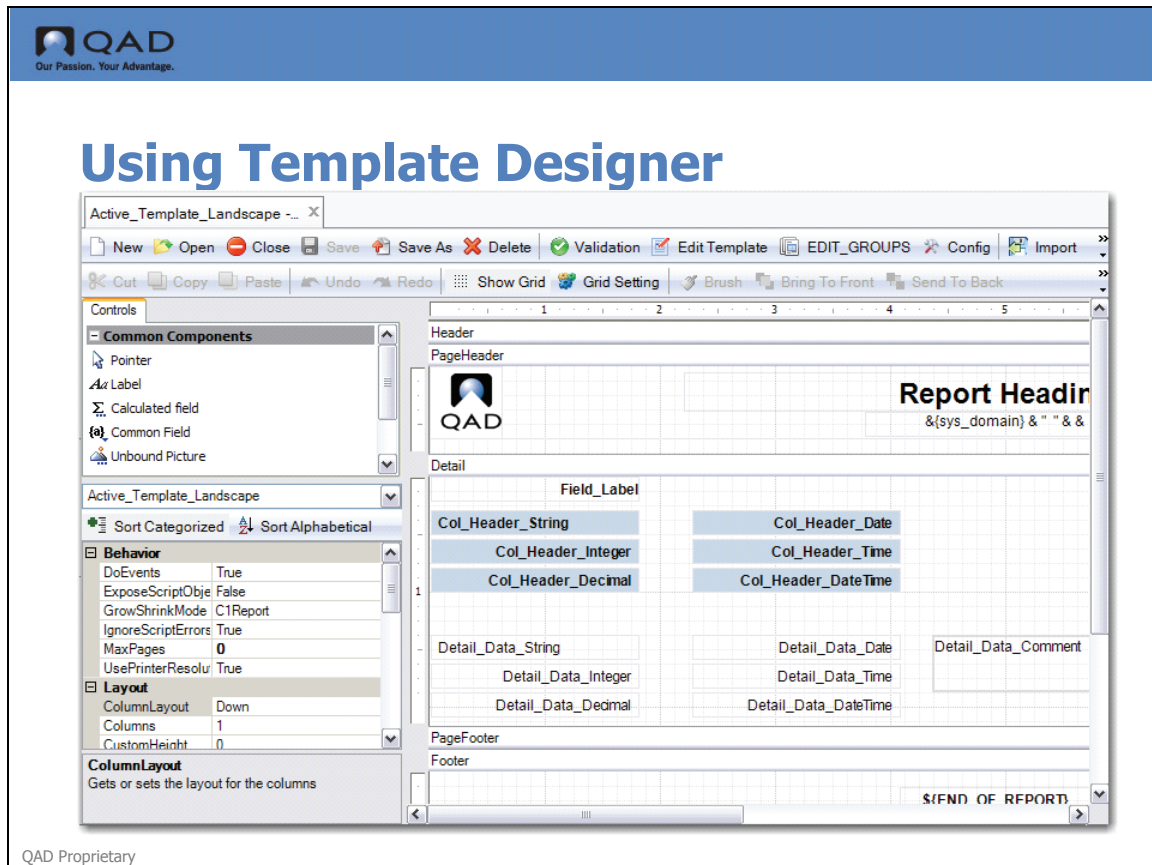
QAD
Our Passion. Your Advantage.

Using Template Designer

Active_Template_Landscape -... ×

New Open Close Save Save As Delete Validation Edit Template EDIT_GROUPS Config Import

Cut Copy Paste Undo Redo Show Grid Grid Setting Brush Bring To Front Send To Back

Controls

Common Components
Pointer
Label
Calculated field
Common Field
Unbound Picture

Active_Template_Landscape

Sort Categorized Sort Alphabetical

| Behavior | |
|---|---|
| DoEvents | True |
| ExposeScriptObje | False |
| GrowShrinkMode | C1Report |
| IgnoreScriptErrors | True |
| MaxPages | 0 |
| UsePrinterResolu | True |
| Layout | |
| ColumnLayout | Down |
| Columns | 1 |
| CustomHeight | 0 |

ColumnLayout
Gets or sets the layout for the columns

1 2 3 4 5

Header
PageHeader
QAD
Report Headir
&{sys_domain} & " " & &
Detail
Field_Label
Col_Header_String
Col_Header_Date
Col_Header_Integer
Col_Header_Time
Col_Header_Decimal
Col_Header_DateTime
1
Detail_Data_String
Detail_Data_Date
Detail_Data_Comment
Detail_Data_Integer
Detail_Data_Time
Detail_Data_Decimal
Detail_Data_DateTime
PageFooter
Footer
${END_OF_REPORT}

QAD Proprietary